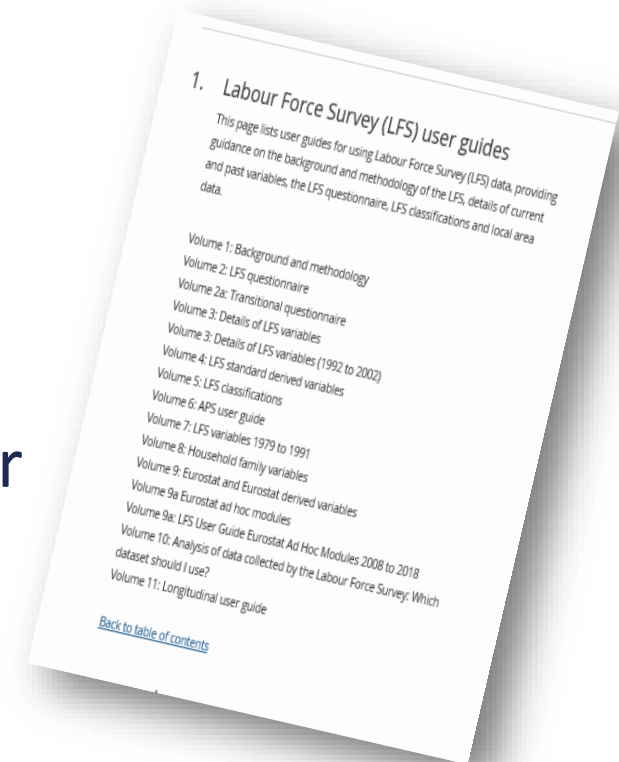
r

1. Labour Force Survey (LFS) user guides

This page lists user guides for using Labour Force Survey (LFS) data, providing guidance on the background and methodology of the LFS, details of current and past variables, the LFS questionnaire, LFS classifications and local area data.

Volume 1: Background and methodology
Volume 2: LFS questionnaire
Volume 2a: Transitional questionnaire
Volume 3: Details of LFS variables
Volume 3: Details of LFS variables (1992 to 2002)
Volume 4: LFS standard derived variables
Volume 5: LFS classifications
Volume 6: APS user guide
Volume 7: LFS variables 1979 to 1991
Volume 8: Household family variables
Volume 9: Eurostat and Eurostat derived variables
Volume 9a Eurostat ad hoc modules
Volume 9a: LFS User Guide Eurostat Ad Hoc Modules 2008 to 2018
Volume 10: Analysis of data collected by the Labour Force Survey: Which dataset should I use?
Volume 11: Longitudinal user guide

Back to table of contents